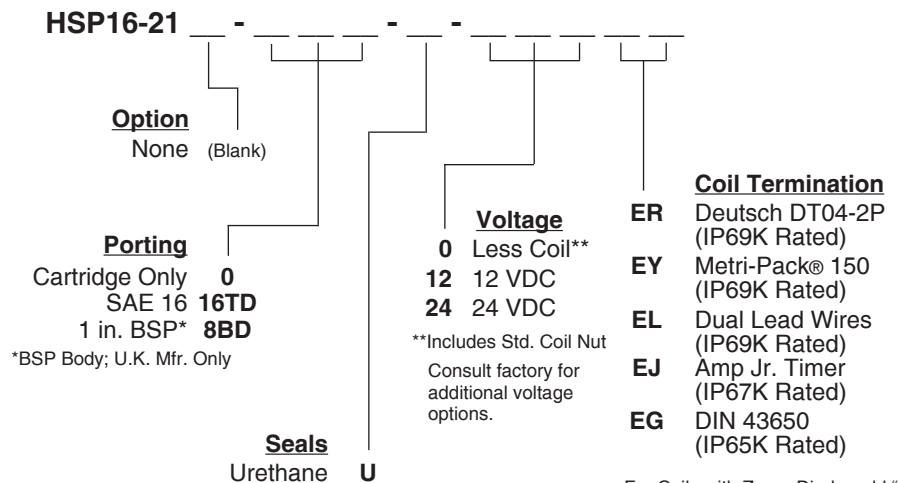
HSP16-21 __ - __ __ __ - __ - __ __ __ __ __

**Option**
None (Blank)

**Porting**
Cartridge Only **0**
SAE 16 **16TD**
1 in. BSP* **8BD**
*BSP Body; U.K. Mfr. Only

**Seals**
Urethane **U**

**Voltage**
**0** Less Coil**
**12** 12 VDC
**24** 24 VDC
**Includes Std. Coil Nut
Consult factory for additional voltage options.

**Coil Termination**
**ER** Deutsch DT04-2P (IP69K Rated)
**EY** Metri-Pack® 150 (IP69K Rated)
**EL** Dual Lead Wires (IP69K Rated)
**EJ** Amp Jr. Timer (IP67K Rated)
**EG** DIN 43650 (IP65K Rated)

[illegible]